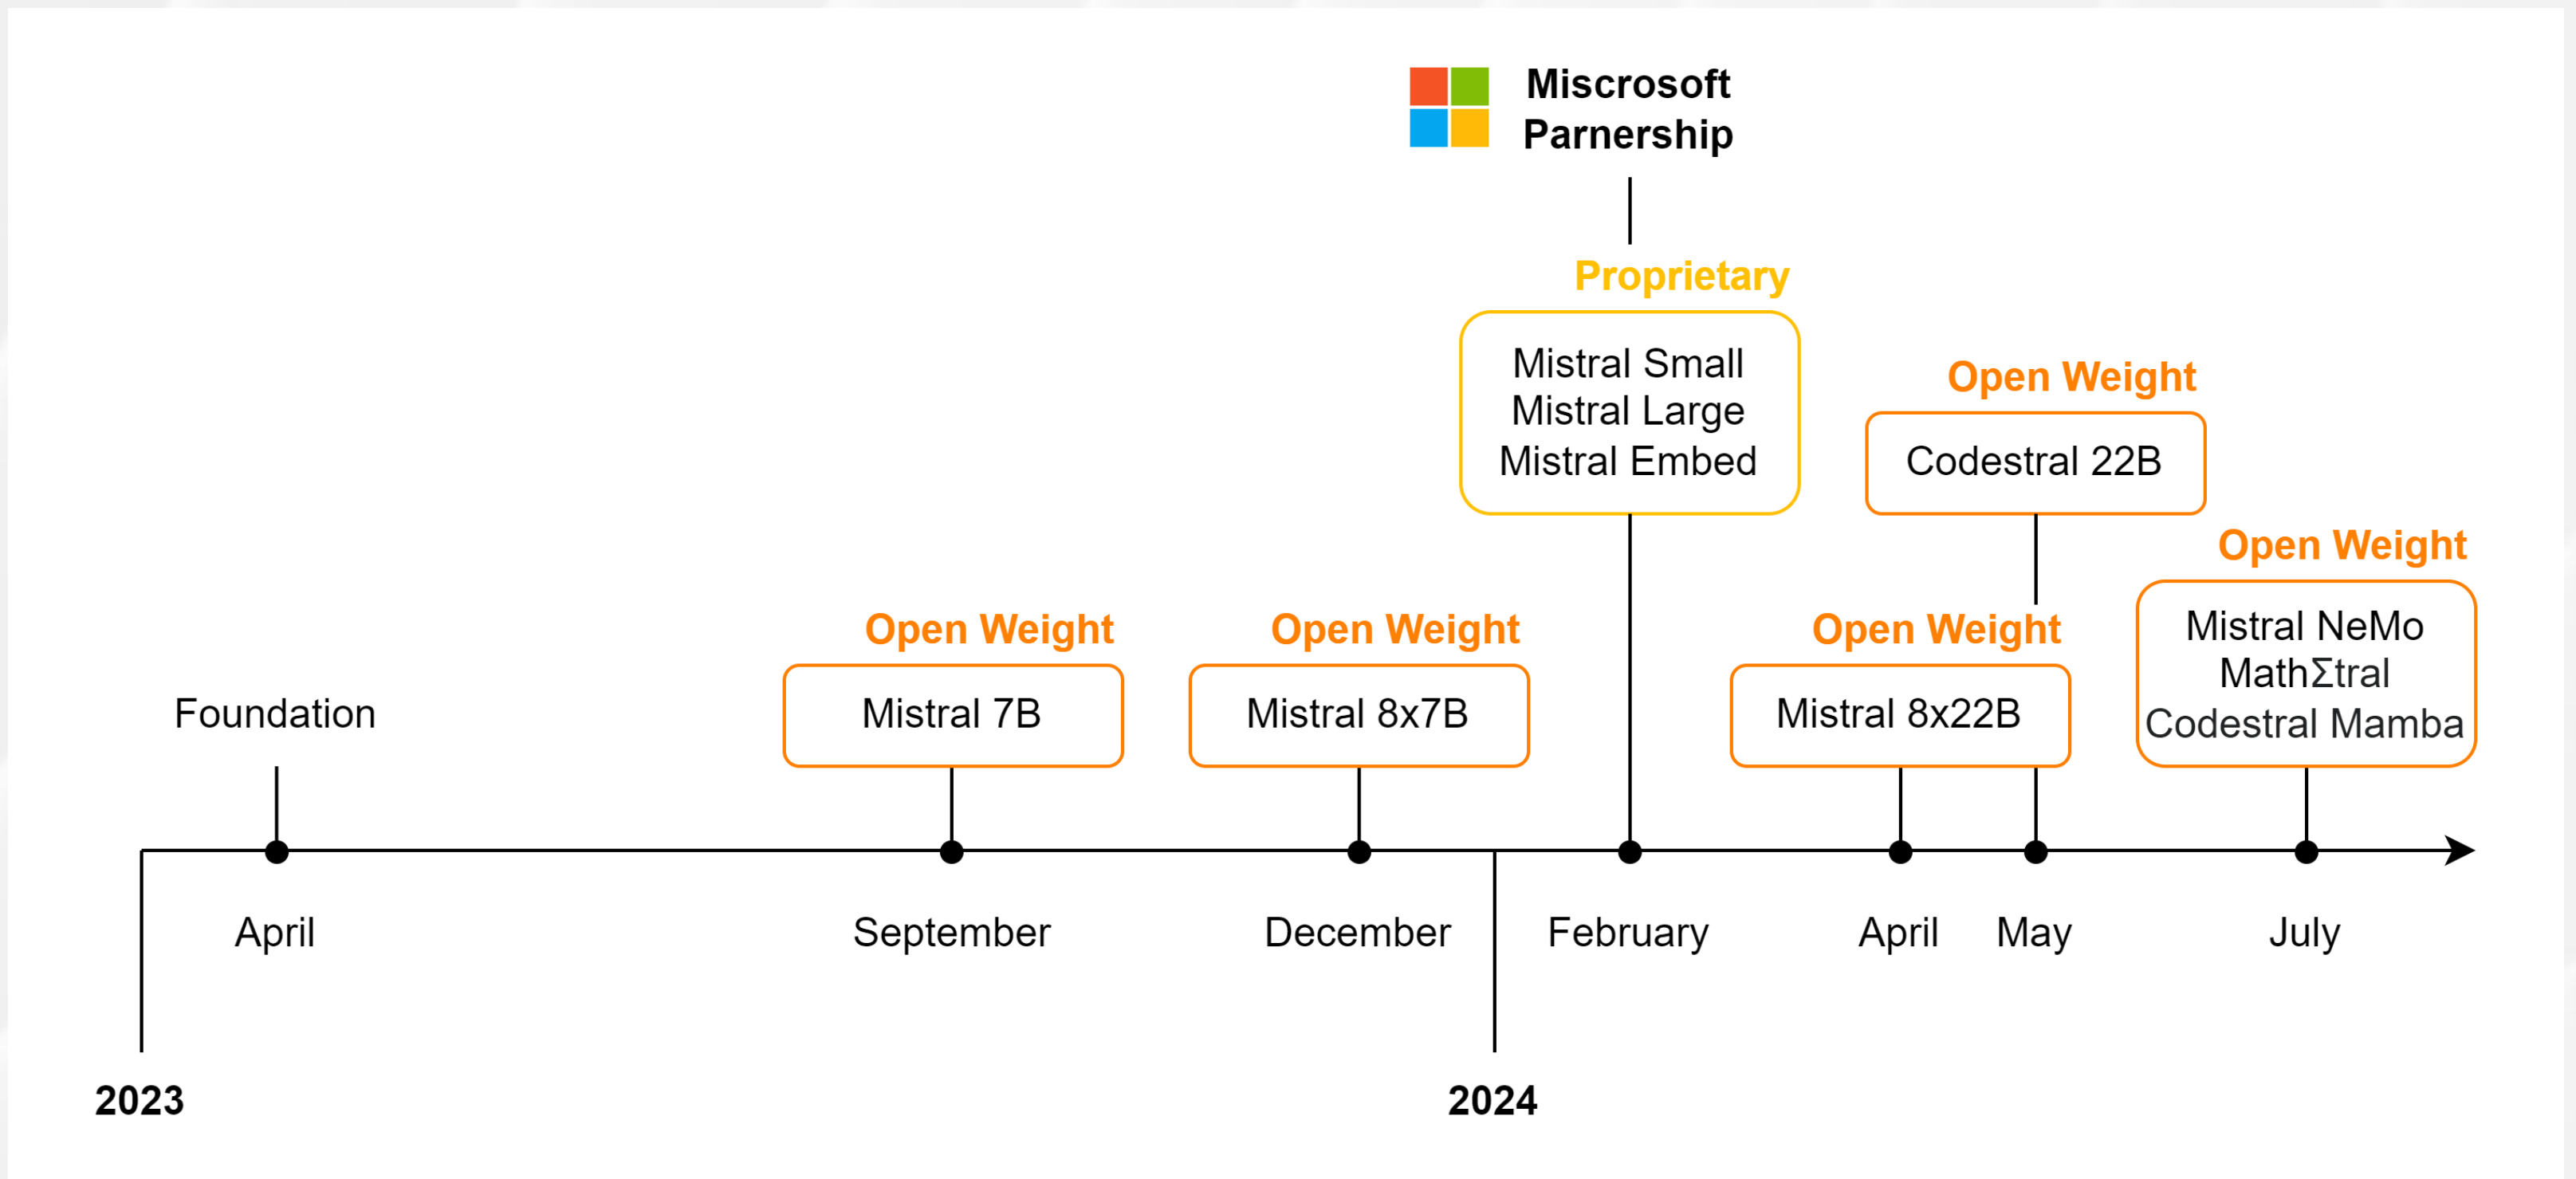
Miscrosoft Parnership

Proprietary

Mistral Small
Mistral Large
Mistral Embed

Open Weight

Codestral 22B

Open Weight

Mistral NeMo
MathΣtral
Codestral Mamba

Open Weight

Mistral 7B

Open Weight

Mistral 8x7B

Open Weight

Mistral 8x22B

Foundation

April

September

December

February

April

May

July

2023

2024